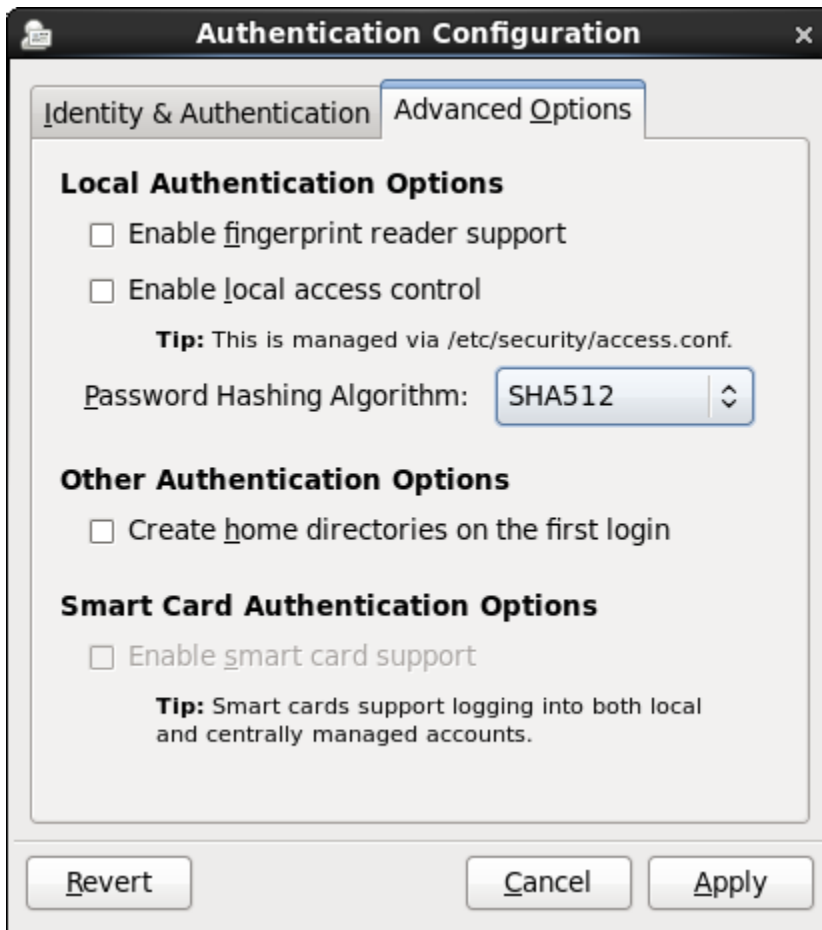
Authentication Configuration

Identity & Authentication

Advanced Options

Local Authentication Options

Enable fingerprint reader support

Enable local access control

Tip: This is managed via /etc/security/access.conf.

Password Hashing Algorithm: SHA512

Other Authentication Options

Create home directories on the first login

Smart Card Authentication Options

Enable smart card support

Tip: Smart cards support logging into both local and centrally managed accounts.

Revert

Cancel

Apply